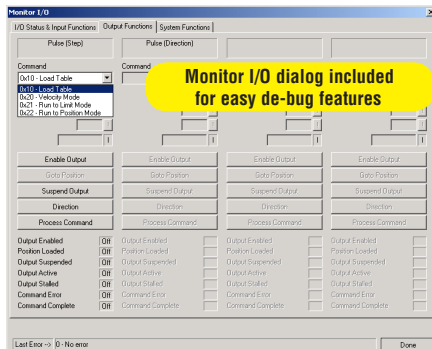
Monitor I/O

I/O Status & Input Functions | Output Functions | System Functions

Pulse (Step)

Pulse (Direction)

Command

0x10 - Load Table

0x10 - Load Table
0x20 - Velocity Mode
0x21 - Run to Limit Mode
0x22 - Run to Position Mode

Command

Monitor I/O dialog included for easy de-bug features

Enable Output | Enable Output | Enable Output | Enable Output

Goto Position | Goto Position | Goto Position | Goto Position

Suspend Output | Suspend Output | Suspend Output | Suspend Output

Direction | Direction | Direction | Direction

Process Command | Process Command | Process Command | Process Command

| | | | |
|---|---|---|---|
| Output Enabled Off | Output Enabled | Output Enabled | Output Enabled |
| Position Loaded Off | Position Loaded | Position Loaded | Position Loaded |
| Output Suspended Off | Output Suspended | Output Suspended | Output Suspended |
| Output Active Off | Output Active | Output Active | Output Active |
| Output Stalled Off | Output Stalled | Output Stalled | Output Stalled |
| Command Error Off | Command Error | Command Error | Command Error |
| Command Complete Off | Command Complete | Command Complete | Command Complete |

Last Error --> 0 - No error

Done